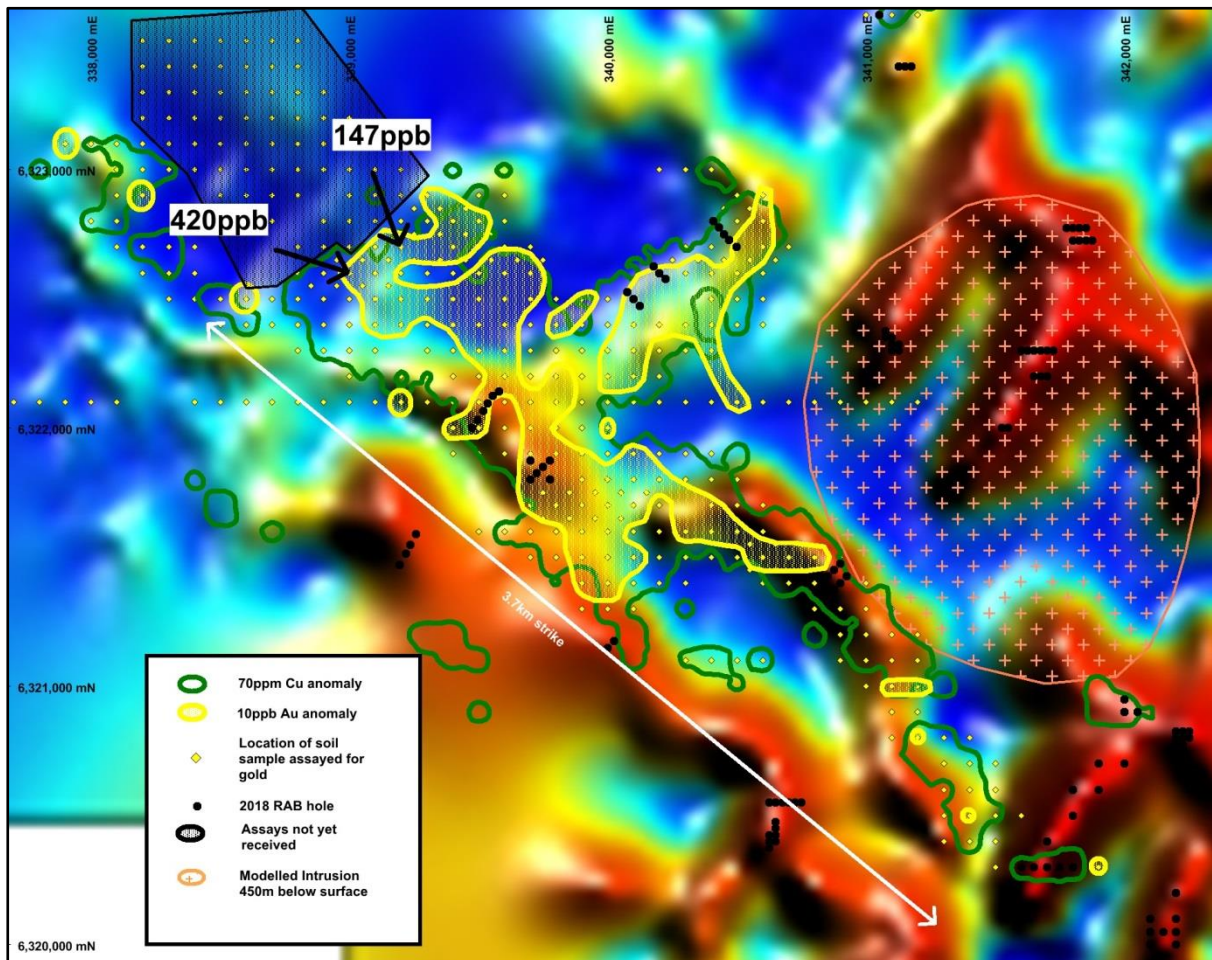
338,000 mE
339,000 mE
340,000 mE
341,000 mE
342,000 mE
147ppb
6,323,000 mN
420ppb
6,322,000 mN
3.7km strike
6,321,000 mN
6,320,000 mN

70ppm Cu anomaly
10ppb Au anomaly
Location of soil sample assayed for gold
2018 RAB hole
Assays not yet received
Modelled Intrusion 450m below surface